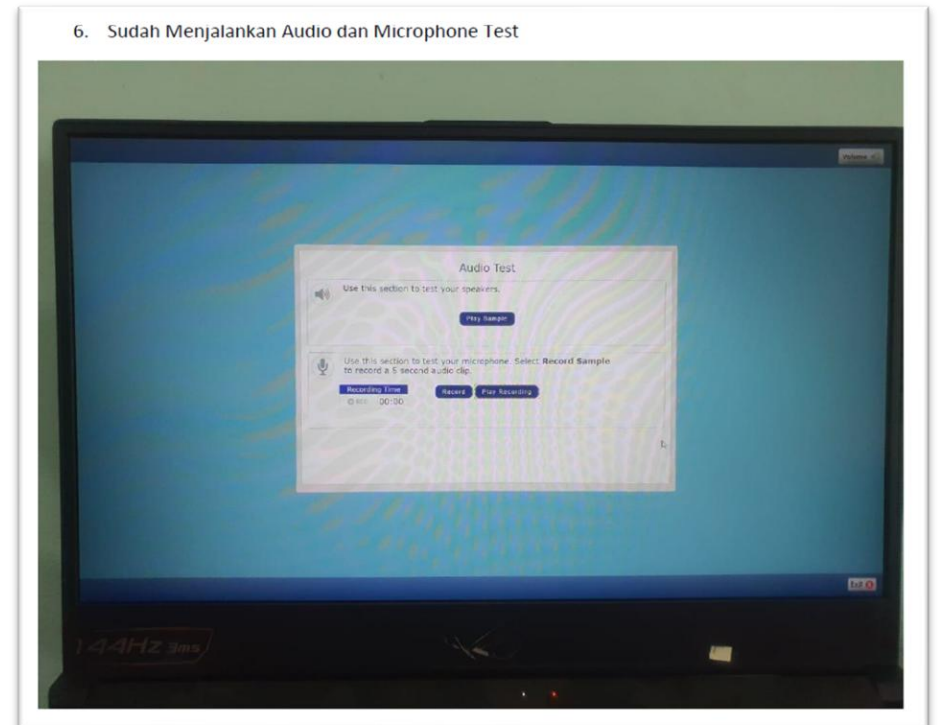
6. Sudah Menjalankan Audio dan Microphone Test

Volume

Audio Test

Use this section to test your speakers.

Play Sample

Use this section to test your microphone. Select Record Sample to record a 5 second audio clip.

Recording Time

00:00

Record

Play Recording

144Hz 3ms